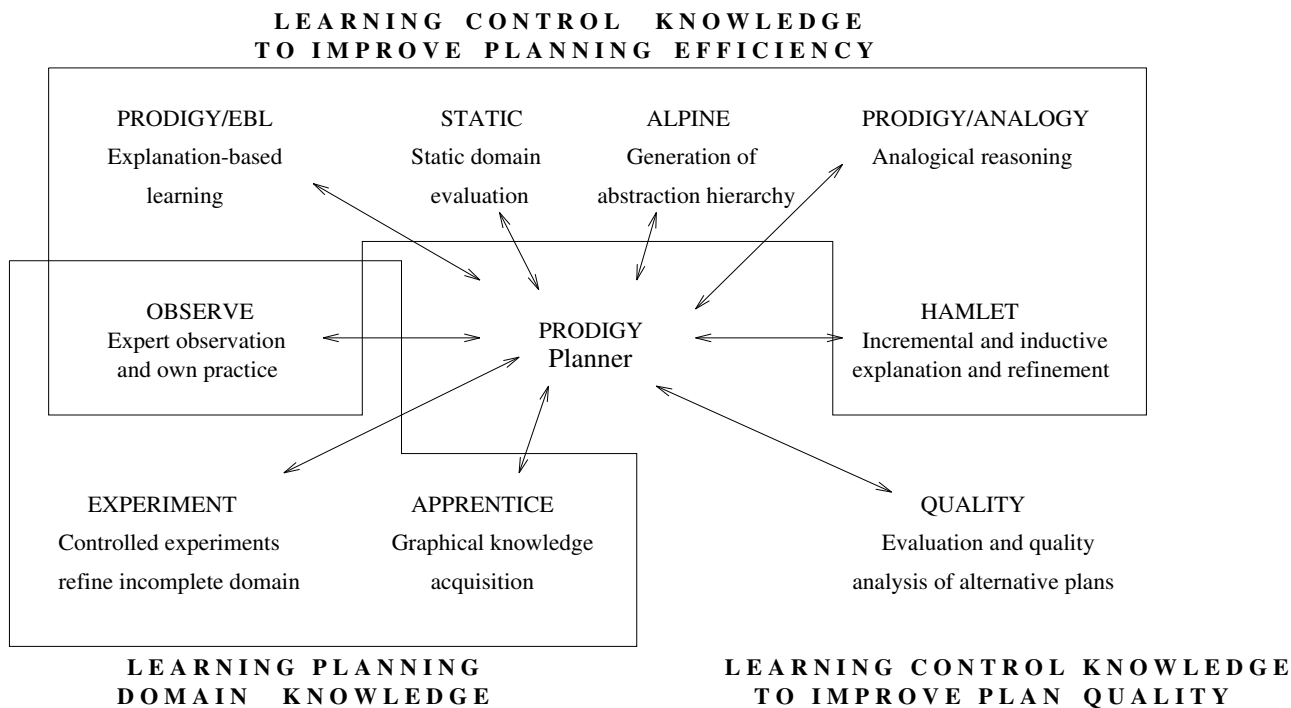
LEARNING CONTROL KNOWLEDGE
TO IMPROVE PLANNING EFFICIENCY

PRODIGY/EBL
Explanation-based learning

STATIC
Static domain evaluation

ALPINE
Generation of abstraction hierarchy

PRODIGY/ANALOGY
Analogical reasoning

OBSERVE
Expert observation and own practice

PRODIGY
Planner

HAMLET
Incremental and inductive explanation and refinement

EXPERIMENT
Controlled experiments refine incomplete domain

APPRENTICE
Graphical knowledge acquisition

QUALITY
Evaluation and quality analysis of alternative plans

LEARNING PLANNING
DOMAIN KNOWLEDGE

LEARNING CONTROL KNOWLEDGE
TO IMPROVE PLAN QUALITY